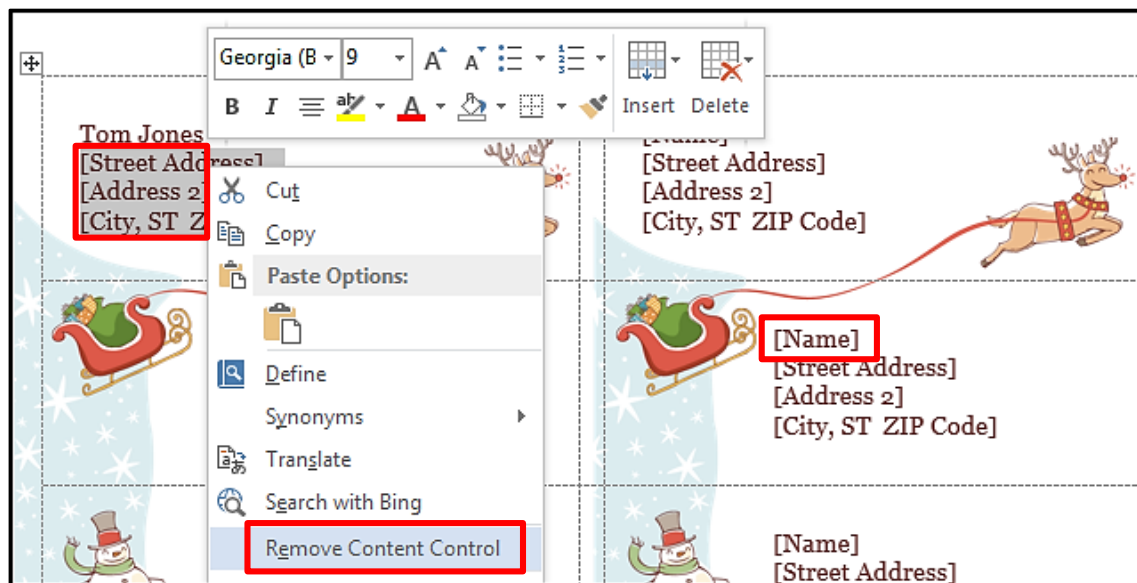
Georgia (B
9
Insert
Delete

Tom Jones
[Street Address]
[Address 2]
[City, ST Z

Cut
Copy
Paste Options:
Define
Synonyms
Translate
Search with Bing
Remove Content Control

[Name]
[Street Address]
[Address 2]
[City, ST ZIP Code]

[Name]
[Street Address]
[Address 2]
[City, ST ZIP Code]

[Name]
[Street Address]